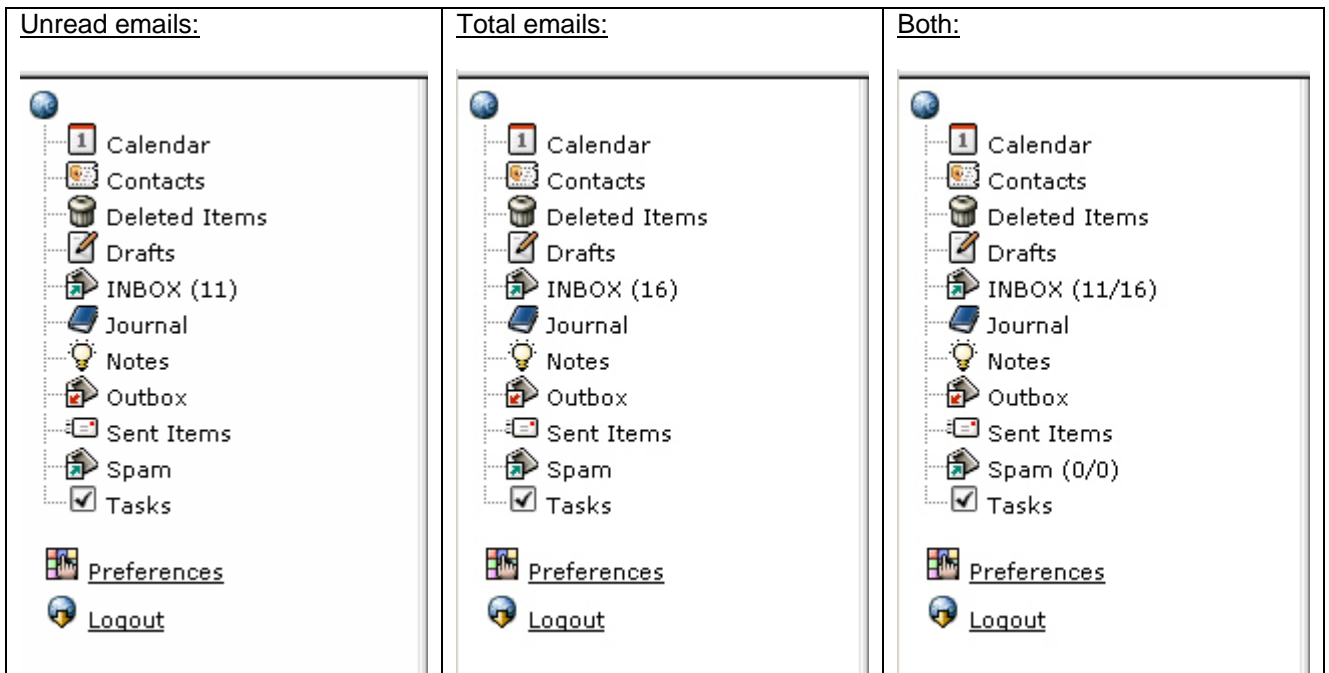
| Unread emails: | Total emails: | Both: |
|---|---|---|
| Calendar<br>Contacts<br>Deleted Items<br>Drafts<br>INBOX (11)<br>Journal<br>Notes<br>Outbox<br>Sent Items<br>Spam<br>Tasks<br><br>Preferences<br>Logout | Calendar<br>Contacts<br>Deleted Items<br>Drafts<br>INBOX (16)<br>Journal<br>Notes<br>Outbox<br>Sent Items<br>Spam<br>Tasks<br><br>Preferences<br>Logout | Calendar<br>Contacts<br>Deleted Items<br>Drafts<br>INBOX (11/16)<br>Journal<br>Notes<br>Outbox<br>Sent Items<br>Spam (0/0)<br>Tasks<br><br>Preferences<br>Logout |